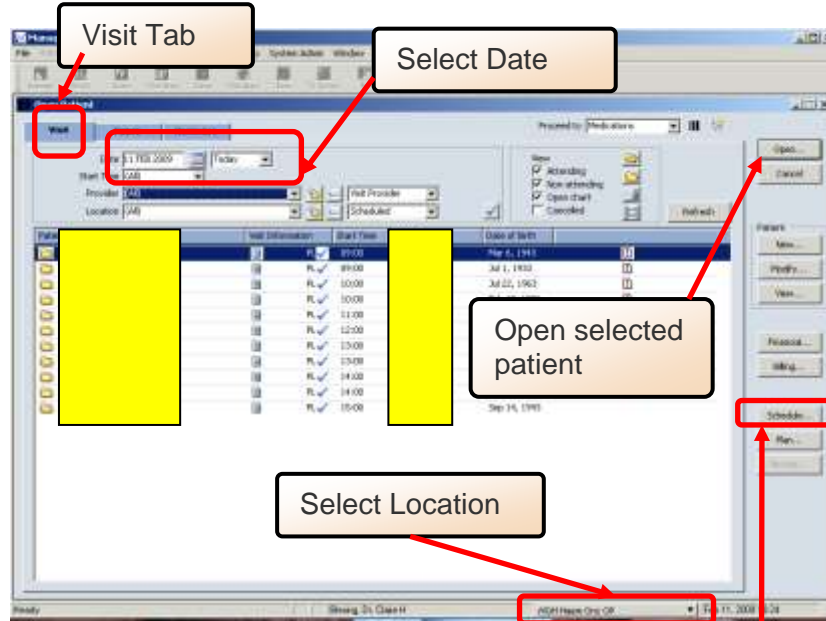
Visit Tab

Select Date

Open selected patient

Select Location

File System Admin Window

Visit

Proceed to: Medications

Date 11 FEB 2009 Today

Start Time (All)

Provider (All) Visit Provider

Location (All) Scheduled

View

Attending

Non-attending

Open chart

Cancelled

Refresh

Open...

Cancel

Patient

New...

Modify...

View...

Financial...

Billing...

Schedule...

Plan...

Visit Information

Start Time

Date of Birth

| Visit Information | Start Time | Date of Birth |
|---|---|---|
| FL | 09:00 | Mar 6, 1943 |
| FL | 09:00 | Jul 1, 1932 |
| FL | 10:00 | Jul 22, 1962 |
| FL | 10:00 | |
| FL | 11:00 | |
| FL | 12:00 | |
| FL | 13:00 | |
| FL | 13:00 | |
| FL | 14:00 | |
| FL | 14:00 | |
| FL | 15:00 | Sep 14, 1995 |

Ready

Strong, Dr. Claire H

ASH Happy Onc OP

Feb 11, 2009 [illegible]